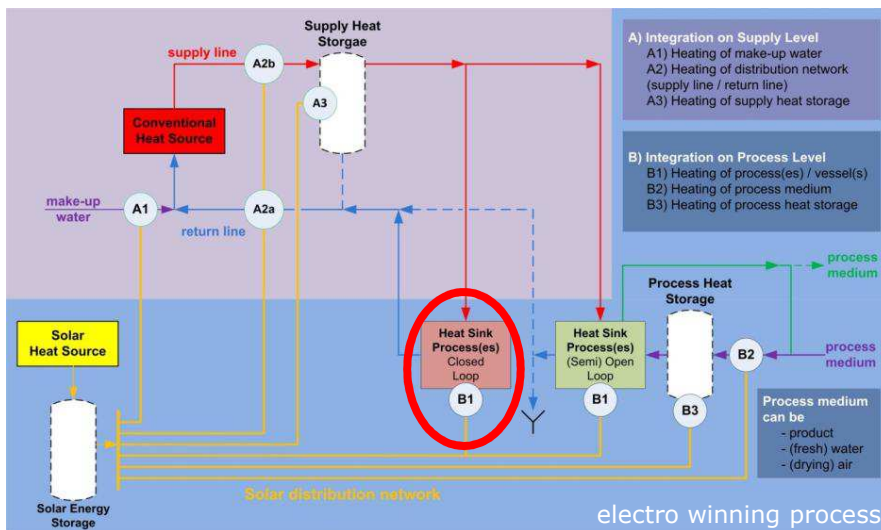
Supply Heat Storgae

supply line

A2b

A3

Conventional Heat Source

make-up water

A1

A2a

return line

A) Integration on Supply Level
A1) Heating of make-up water
A2) Heating of distribution network (supply line / return line)
A3) Heating of supply heat storage

B) Integration on Process Level
B1) Heating of process(es) / vessel(s)
B2) Heating of process medium
B3) Heating of process heat storage

process medium

Process Heat Storage

process medium

Solar Heat Source

Heat Sink Process(es) Closed Loop

B1

Heat Sink Process(es) (Semi) Open Loop

B1

B2

B3

Process medium can be
- product
- (fresh) water
- (drying) air

Solar Energy Storage

Solar distribution network

electro winning process